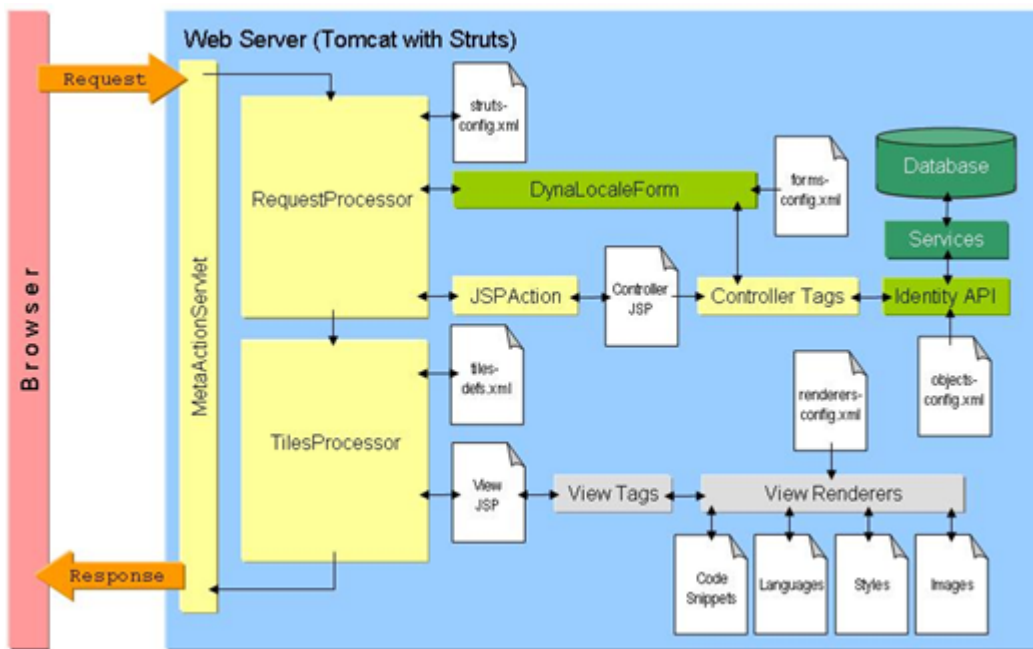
Browser

Web Server (Tomcat with Struts)

Request

Response

MetaActionServlet

RequestProcessor

TilesProcessor

struts-config.xml

DynaLocaleForm

forms-config.xml

Database

Services

JSPAction

Controller JSP

Controller Tags

Identity API

tiles-defs.xml

objects-config.xml

renderers-config.xml

View JSP

View Tags

View Renderers

Code Snippets

Languages

Styles

Images